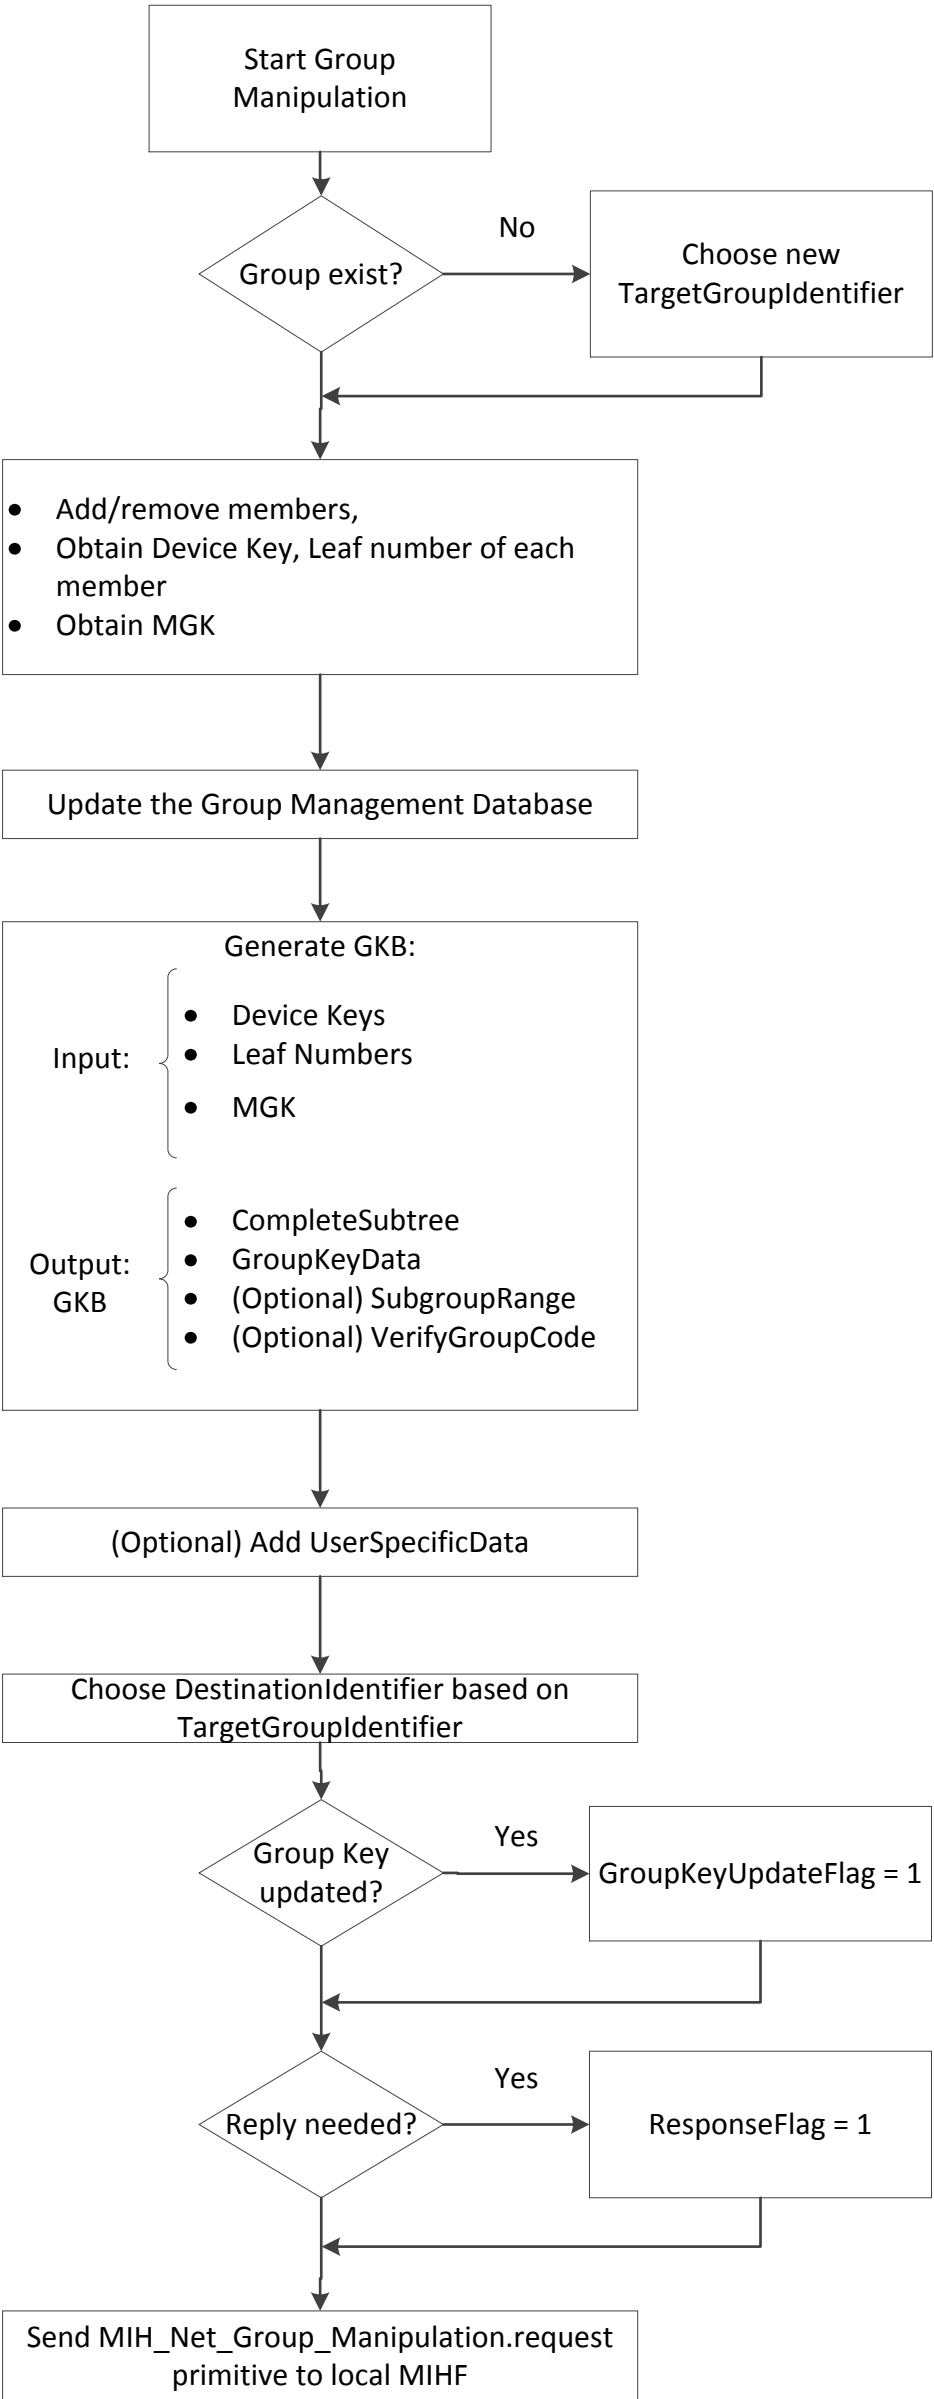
Start Group Manipulation

Group exist?

No

Choose new TargetGroupIdentifier

- Add/remove members,
- Obtain Device Key, Leaf number of each member
- Obtain MGK

Update the Group Management Database

Generate GKB:

Input:
- Device Keys
- Leaf Numbers
- MGK

Output: GKB
- CompleteSubtree
- GroupKeyData
- (Optional) SubgroupRange
- (Optional) VerifyGroupCode

(Optional) Add UserSpecificData

Choose DestinationIdentifier based on TargetGroupIdentifier

Group Key updated?

Yes

GroupKeyUpdateFlag = 1

Reply needed?

Yes

ResponseFlag = 1

Send MIH_Net_Group_Manipulation.request primitive to local MIHF